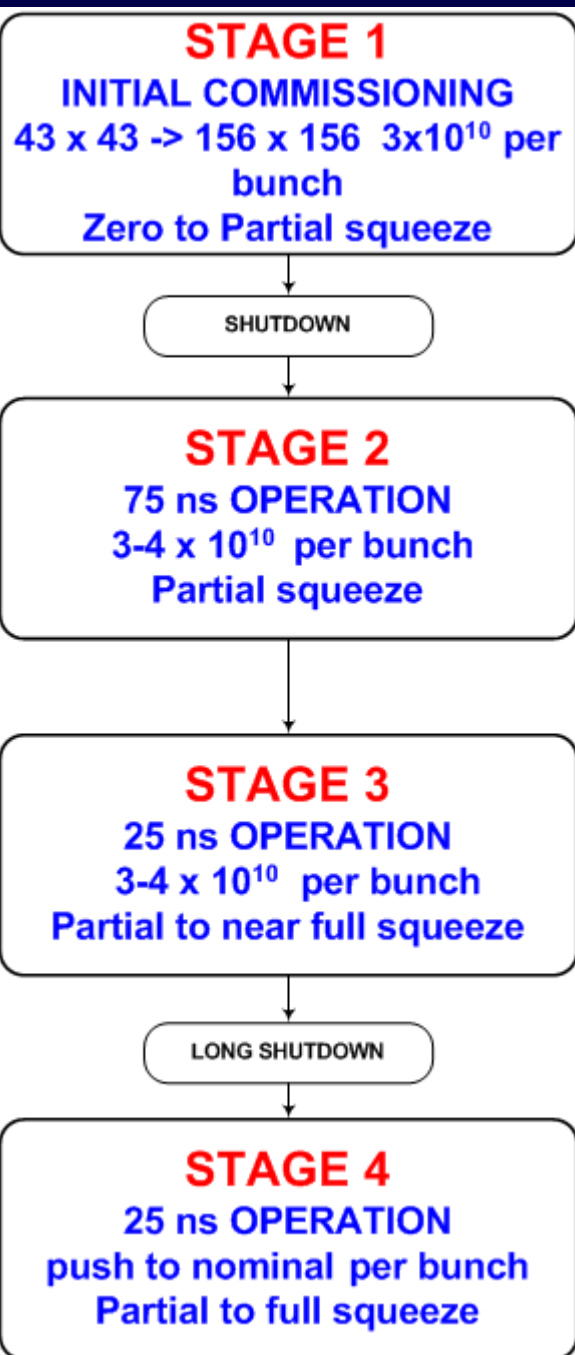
STAGE 1
INITIAL COMMISSIONING
43 x 43 -> 156 x 156 $3\times10^{10}$ per bunch
Zero to Partial squeeze

SHUTDOWN

STAGE 2
75 ns OPERATION
3-4 x $10^{10}$ per bunch
Partial squeeze

STAGE 3
25 ns OPERATION
3-4 x $10^{10}$ per bunch
Partial to near full squeeze

LONG SHUTDOWN

STAGE 4
25 ns OPERATION
push to nominal per bunch
Partial to full squeeze